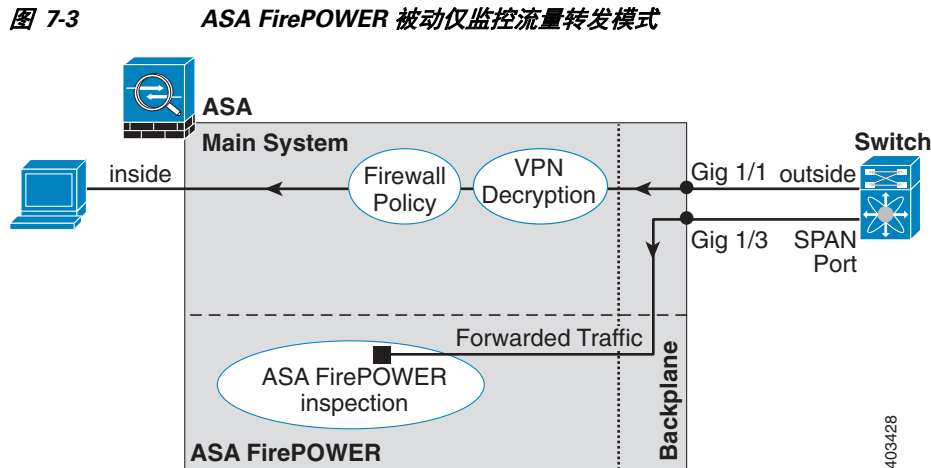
图 7-3 ASA FirePOWER 被动仅监控流量转发模式

ASA

Main System

inside

Firewall Policy

VPN Decryption

Gig 1/1

outside

Switch

Gig 1/3

SPAN Port

Forwarded Traffic

ASA FirePOWER inspection

Backplane

ASA FirePOWER

403428